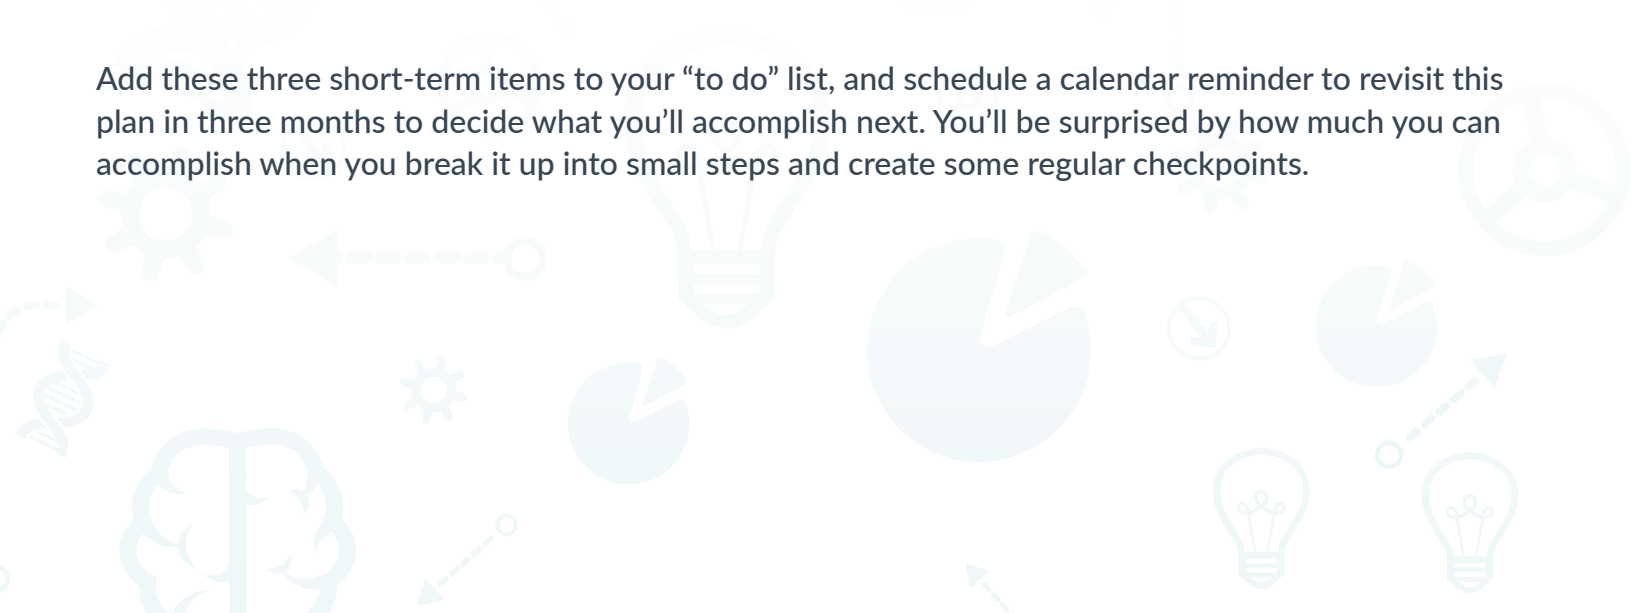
Add these three short-term items to your “to do” list, and schedule a calendar reminder to revisit this plan in three months to decide what you’ll accomplish next. You’ll be surprised by how much you can accomplish when you break it up into small steps and create some regular checkpoints.